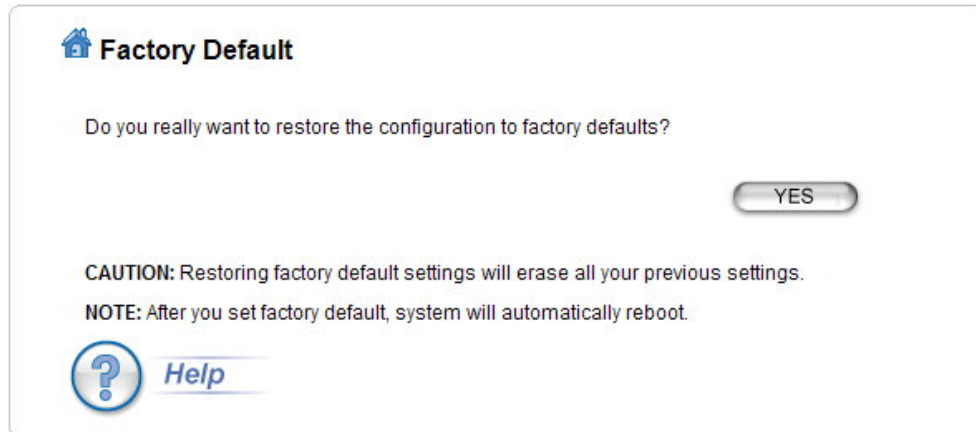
Factory Default

Do you really want to restore the configuration to factory defaults?

YES

CAUTION: Restoring factory default settings will erase all your previous settings.

NOTE: After you set factory default, system will automatically reboot.

?

Help